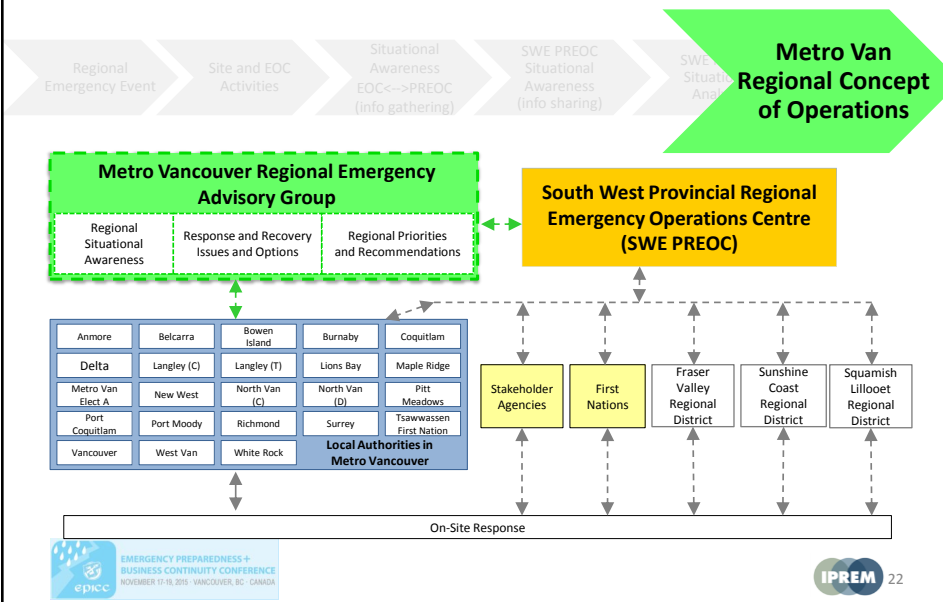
Regional Emergency Event

Site and EOC Activities

Situational Awareness EOC<-->PREOC (info gathering)

SWE PREOC Situational Awareness (info sharing)

SWE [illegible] Situati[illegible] Anal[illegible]

Metro Van Regional Concept of Operations

Metro Vancouver Regional Emergency Advisory Group

Regional Situational Awareness

Response and Recovery Issues and Options

Regional Priorities and Recommendations

South West Provincial Regional Emergency Operations Centre (SWE PREOC)

| Anmore | Belcarra | Bowen Island | Burnaby | Coquitlam |
|---|---|---|---|---|
| Delta | Langley (C) | Langley (T) | Lions Bay | Maple Ridge |
| Metro Van Elect A | New West | North Van (C) | North Van (D) | Pitt Meadows |
| Port Coquitlam | Port Moody | Richmond | Surrey | Tsawwassen First Nation |
| Vancouver | West Van | White Rock | Local Authorities in Metro Vancouver | |

Stakeholder Agencies

First Nations

Fraser Valley Regional District

Sunshine Coast Regional District

Squamish Lillooet Regional District

On-Site Response

epicc EMERGENCY PREPAREDNESS + BUSINESS CONTINUITY CONFERENCE NOVEMBER 17-19, 2015 · VANCOUVER, BC · CANADA

IPREM 22